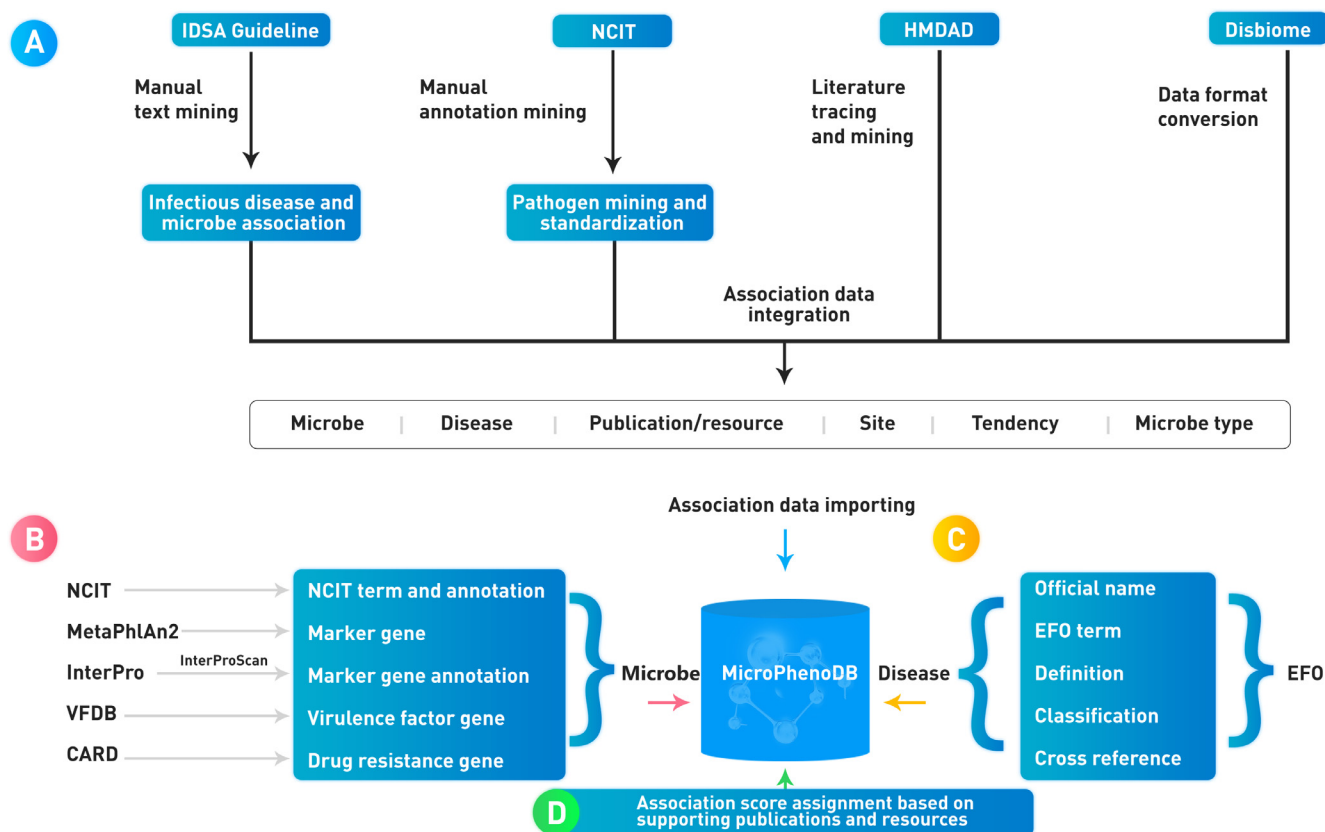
A

IDSA Guideline

Manual text mining

Infectious disease and microbe association

NCIT

Manual annotation mining

Pathogen mining and standardization

HMDAD

Literature tracing and mining

Disbiome

Data format conversion

Association data integration

| Microbe | Disease | Publication/resource | Site | Tendency | Microbe type |
|---|---|---|---|---|---|

Association data importing

B

NCIT

MetaPhlAn2

InterPro

InterProScan

VFDB

CARD

NCIT term and annotation

Marker gene

Marker gene annotation

Virulence factor gene

Drug resistance gene

Microbe

MicroPhenoDB

Disease

C

Official name

EFO term

Definition

Classification

Cross reference

EFO

D

Association score assignment based on supporting publications and resources